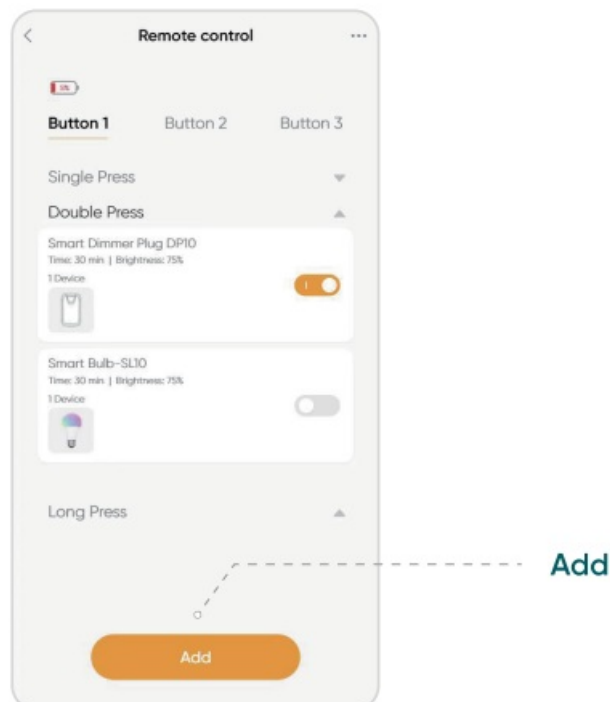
Remote control

5%

Button 1 Button 2 Button 3

Single Press

Double Press

Smart Dimmer Plug DP10
Time: 30 min | Brightness: 75%
1 Device

Smart Bulb-SL10
Time: 30 min | Brightness: 75%
1 Device

Long Press

Add

Add